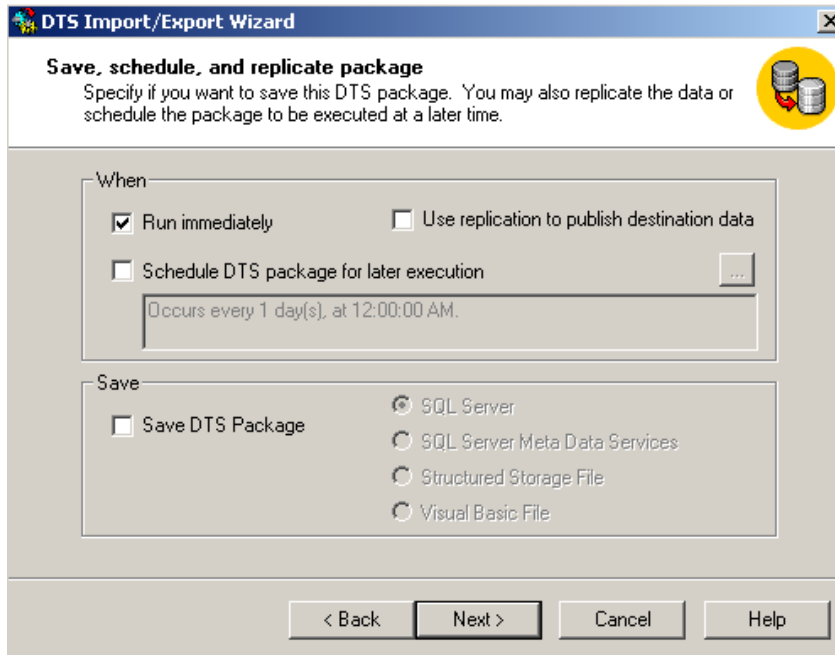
DTS Import/Export Wizard

Save, schedule, and replicate package
Specify if you want to save this DTS package. You may also replicate the data or schedule the package to be executed at a later time.

When
Run immediately
Use replication to publish destination data
Schedule DTS package for later execution
...
Occurs every 1 day(s), at 12:00:00 AM.

Save
Save DTS Package
SQL Server
SQL Server Meta Data Services
Structured Storage File
Visual Basic File

< Back
Next >
Cancel
Help